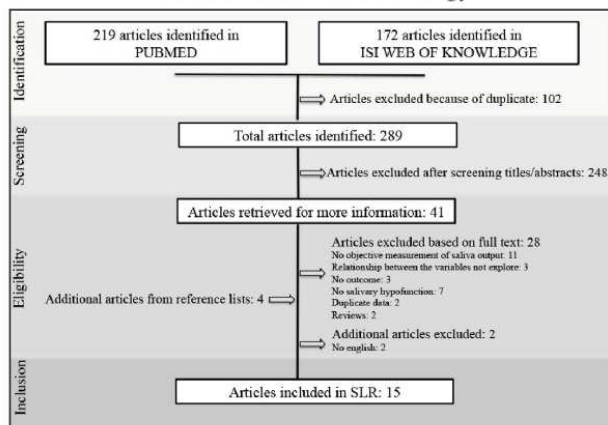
Identification

219 articles identified in PUBMED

172 articles identified in ISI WEB OF KNOWLEDGE

Articles excluded because of duplicate: 102

Screening

Total articles identified: 289

Articles excluded after screening titles/abstracts: 248

Eligibility

Articles retrieved for more information: 41

Articles excluded based on full text: 28
No objective measurement of saliva output: 11
Relationship between the variables not explore: 3
No outcome: 3
No salivary hypofunction: 7
Duplicate data: 2
Reviews: 2

Additional articles from reference lists: 4

Additional articles excluded: 2
No english: 2

Inclusion

Articles included in SLR: 15